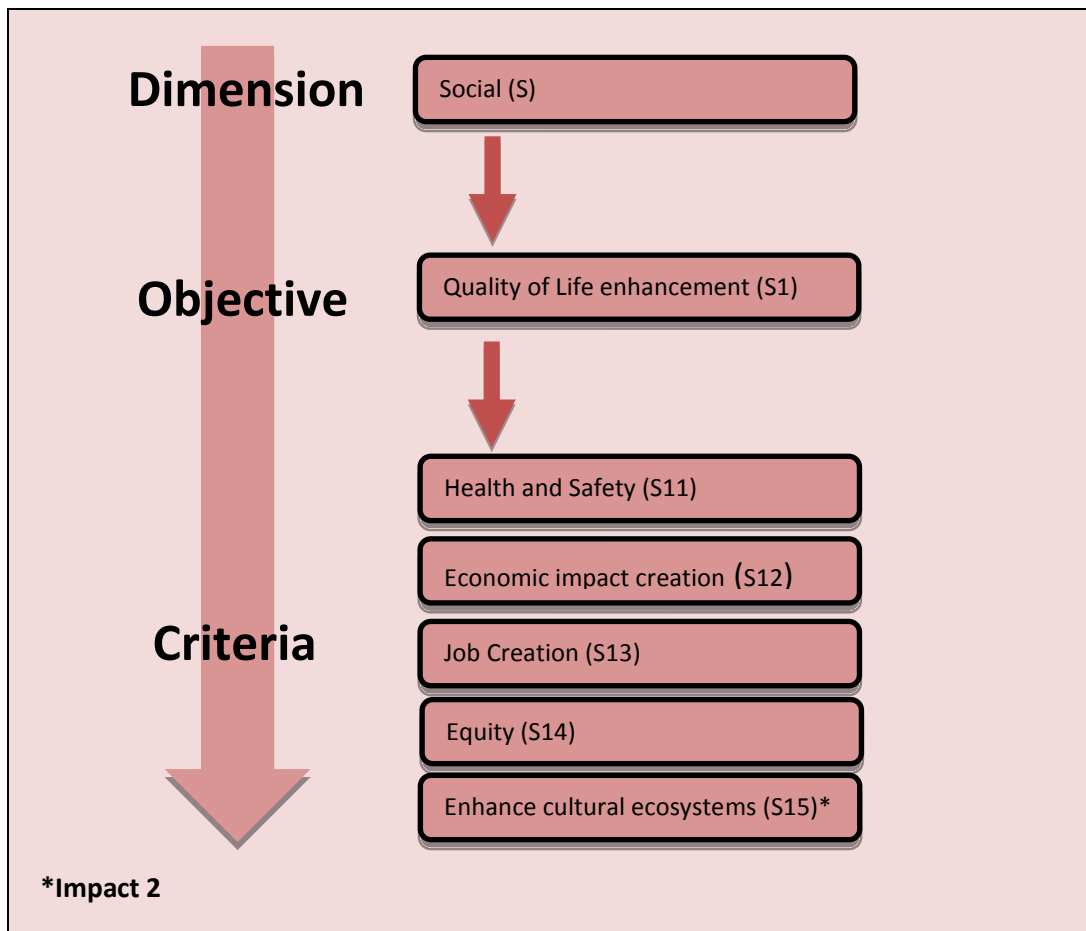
Dimension

Social (S)

Objective

Quality of Life enhancement (S1)

Criteria

Health and Safety (S11)

Economic impact creation (S12)

Job Creation (S13)

Equity (S14)

Enhance cultural ecosystems (S15)*

*Impact 2